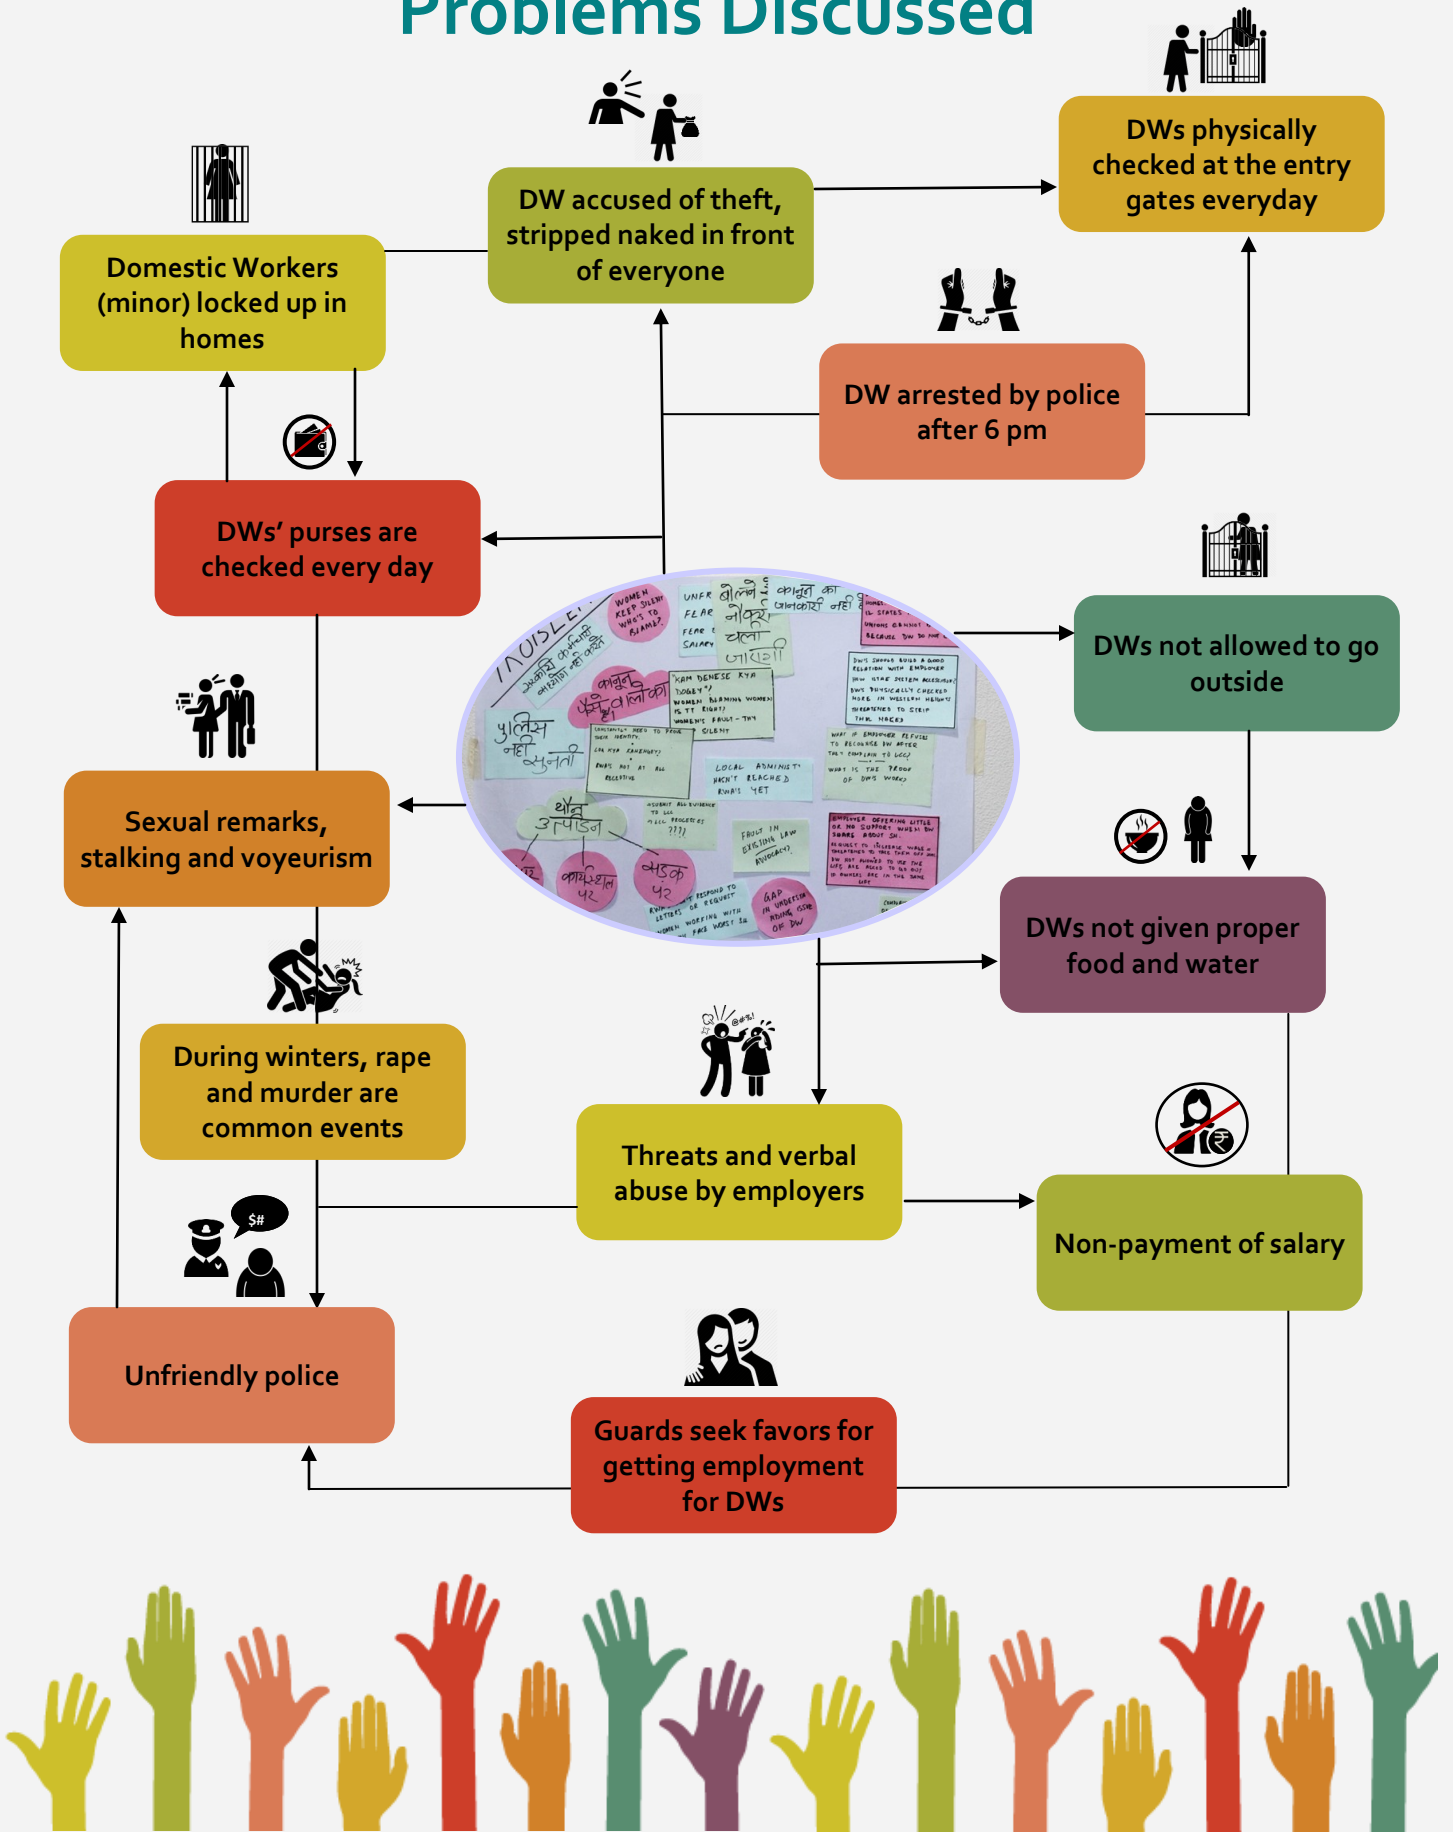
Problems Discussed

DW accused of theft, stripped naked in front of everyone

DWs physically checked at the entry gates everyday

Domestic Workers (minor) locked up in homes

DW arrested by police after 6 pm

DWs' purses are checked every day

DWs not allowed to go outside

Sexual remarks, stalking and voyeurism

DWs not given proper food and water

During winters, rape and murder are common events

Threats and verbal abuse by employers

Non-payment of salary

$#

Unfriendly police

Guards seek favors for getting employment for DWs